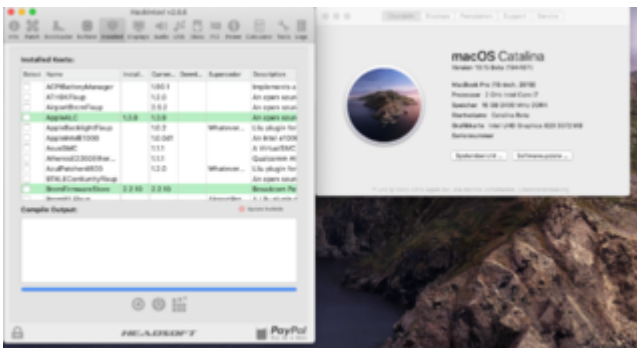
Hackintool v2.6.0

Installed Kexts:

| Select | Name | Install... | Curren... | Sandb... | Supercedes | Description |
|---|---|---|---|---|---|---|
| | ACPIBatteryManager | | 1.90.1 | | | Implements a |
| | ATH9KFixup | | 1.2.0 | | | An open sour |
| | AirportBrcmFixup | | 2.0.2 | | | An open sour |
| | AppleALC | 1.3.9 | 1.3.9 | | | An open sour |
| | AppleBacklightFixup | | 1.0.2 | | Whatever... | Lilu plugin for |
| | AppleIntelE1000 | | 1.0.0d1 | | | An Intel e1000 |
| | AsusSMC | | 1.1.1 | | | A VirtualSMC |
| | AtherosE2200Ethe... | | 1.1.1 | | | Qualcomm At |
| | AzulPatcher4600 | | 1.2.0 | | Whatever... | Lilu plugin for |
| | BT4LEContinuityFixup | | | | | An open sour |
| | BrcmFirmwareStore | 2.2.10 | 2.2.10 | | | Broadcom Pa |

Compile Output:

Ignore Installed

HEADSOFT

PayPal

Overview Displays Storage Support Service

macOS Catalina

Version 10.15 Beta

MacBook Pro (15-inch, 2018)

Processor 2 GHz Intel Core i7

Memory 16 GB 2133 MHz DDR4

Startup Disk Catalina Beta

Graphics Intel UHD Graphics 630 1536 MB

Serial Number

System Report... Software Update...